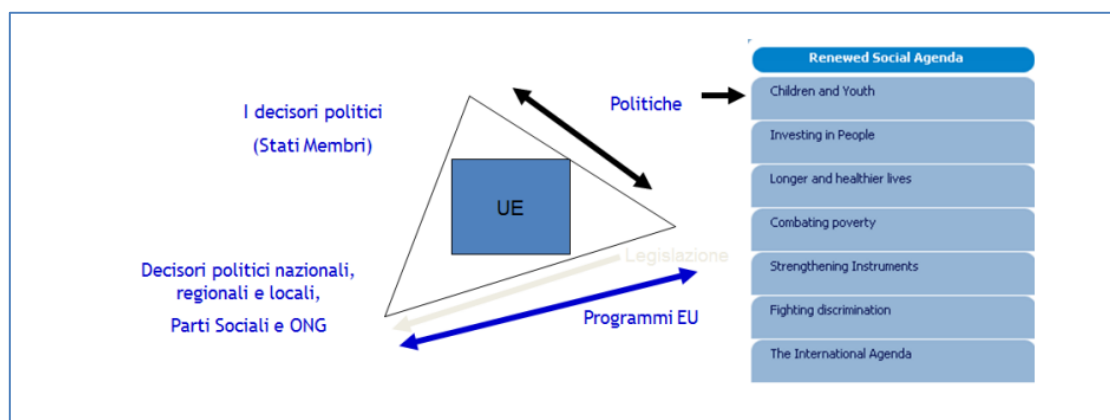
I decisori politici

(Stati Membri)

Politiche

UE

Legislazione

Decisori politici nazionali, regionali e locali,

Parti Sociali e ONG

Programmi EU

Renewed Social Agenda

Children and Youth

Investing in People

Longer and healthier lives

Combating poverty

Strengthening Instruments

Fighting discrimination

The International Agenda